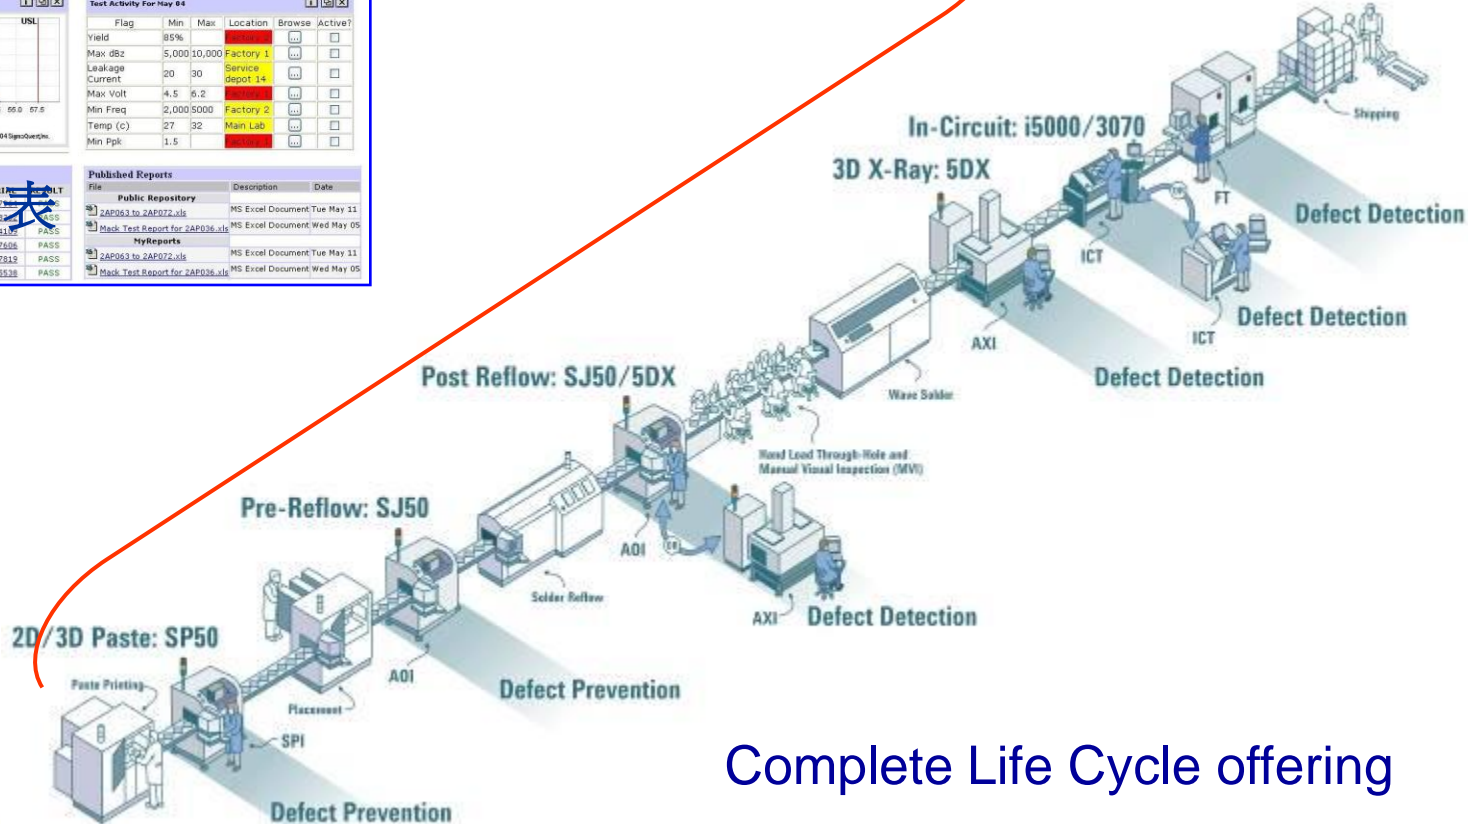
USL

55.0 57.5

Test Activity For May 04

| Flag | Min | Max | Location | Browse | Active? |
|---|---|---|---|---|---|
| Yield | 85% | | Factory 1 | ... | |
| Max dBz | 5,000 | 10,000 | Factory 1 | ... | |
| Leakage Current | 20 | 30 | Service depot 14 | ... | |
| Max Volt | 4.5 | 6.2 | Factory 1 | ... | |
| Min Freq | 2,000 | 5000 | Factory 2 | ... | |
| Temp (c) | 27 | 32 | Main Lab | ... | |
| Min Ppk | 1.5 | | Factory 1 | ... | |

Published Reports

| File | Description | Date |
|---|---|---|
| Public Repository | | |
| 2AP063 to 2AP072.xls | MS Excel Document | Tue May 11 |
| Mack Test Report for 2AP036.xls | MS Excel Document | Wed May 05 |
| MyReports | | |
| 2AP063 to 2AP072.xls | MS Excel Document | Tue May 11 |
| Mack Test Report for 2AP036.xls | MS Excel Document | Wed May 05 |

表

PASS
PASS
PASS
PASS
PASS
PASS

Shipping

In-Circuit: i5000/3070

3D X-Ray: 5DX

FT

Defect Detection

ICT

ICT

Defect Detection

AXI

Defect Detection

Wave Solder

Post Reflow: SJ50/5DX

Hand Load Through-Hole and Manual Visual Inspection (MVI)

Pre-Reflow: SJ50

AOI

Solder Reflow

AXI

Defect Detection

2D/3D Paste: SP50

Paste Printing

Placement

AOI

Defect Prevention

SPI

Defect Prevention

Complete Life Cycle offering